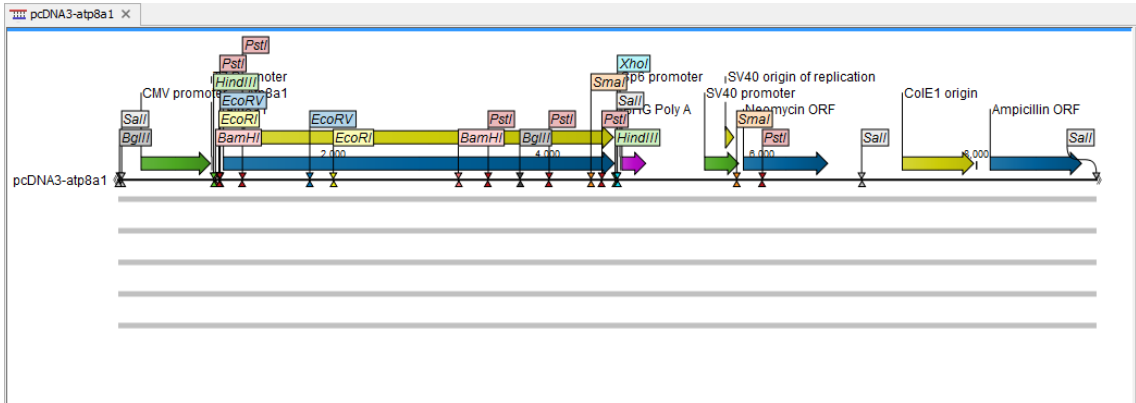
pcDNA3-atp8a1 ×

PstI
PstI
HindIII
EcoRV
EcoRI
BamHI
SalI
BglII
CMV promoter
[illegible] promoter
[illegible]atp8a1
EcoRV
EcoRI
2,000
BamHI
PstI
BglII
PstI
4,000
XhoI
SmaI
Sp6 promoter
SalI
PstI
HindIII
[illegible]H Poly A
SV40 origin of replication
SV40 promoter
SmaI
Neomycin ORF
PstI
6,000
SalI
ColE1 origin
8,000
Ampicillin ORF
SalI

pcDNA3-atp8a1